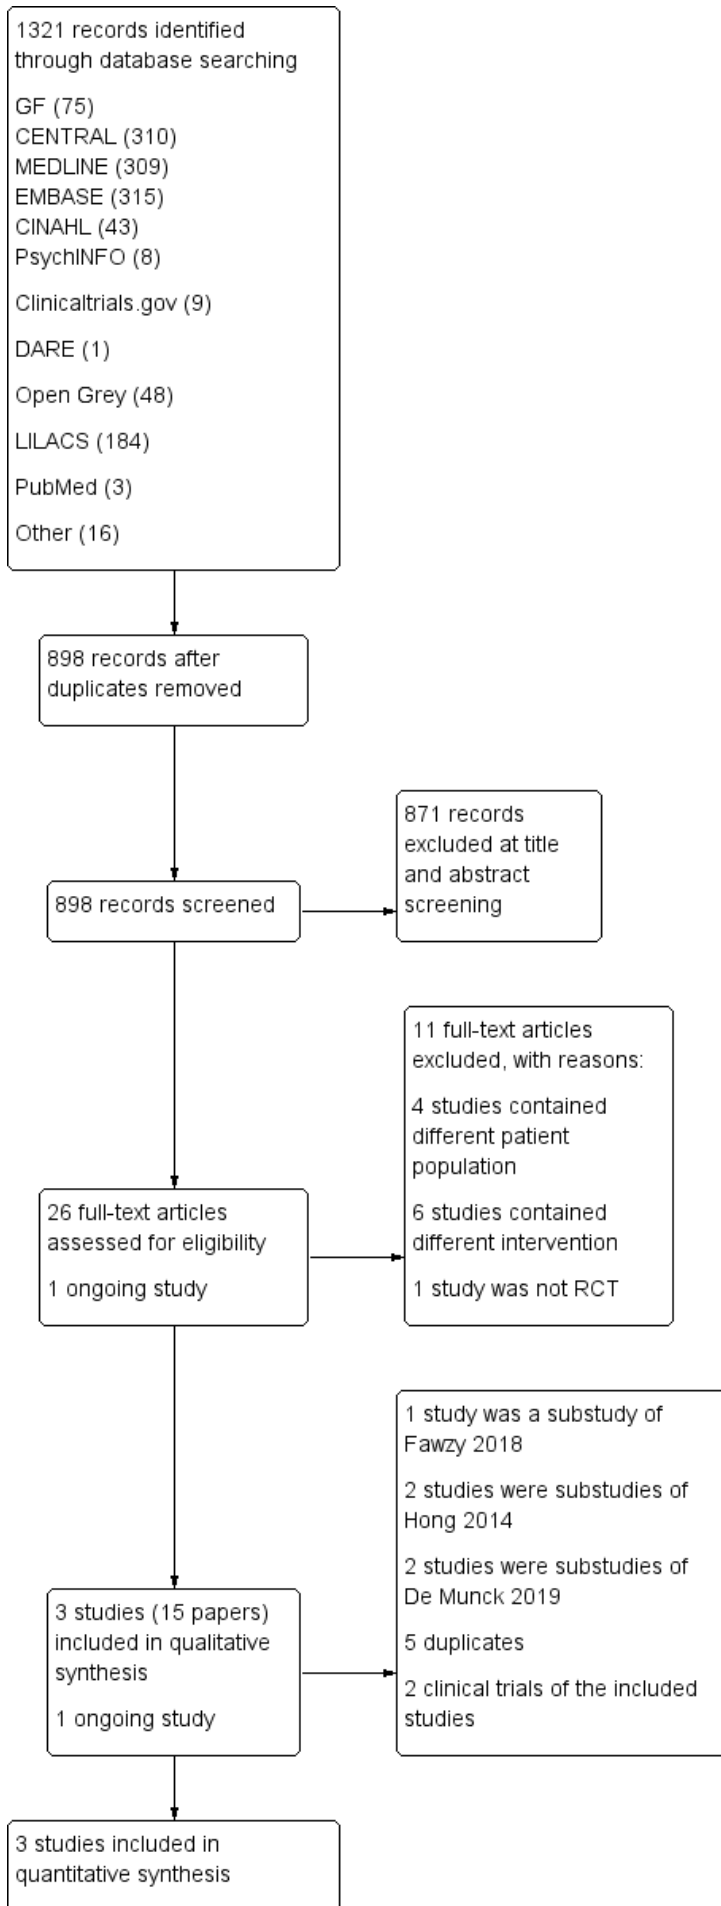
1321 records identified through database searching

GF (75)
CENTRAL (310)
MEDLINE (309)
EMBASE (315)
CINAHL (43)
PsychINFO (8)

Clinicaltrials.gov (9)

DARE (1)

Open Grey (48)

LILACS (184)

PubMed (3)

Other (16)

898 records after duplicates removed

898 records screened

871 records excluded at title and abstract screening

26 full-text articles assessed for eligibility

1 ongoing study

11 full-text articles excluded, with reasons:

4 studies contained different patient population

6 studies contained different intervention

1 study was not RCT

3 studies (15 papers) included in qualitative synthesis

1 ongoing study

1 study was a substudy of Fawzy 2018

2 studies were substudies of Hong 2014

2 studies were substudies of De Munck 2019

5 duplicates

2 clinical trials of the included studies

3 studies included in quantitative synthesis